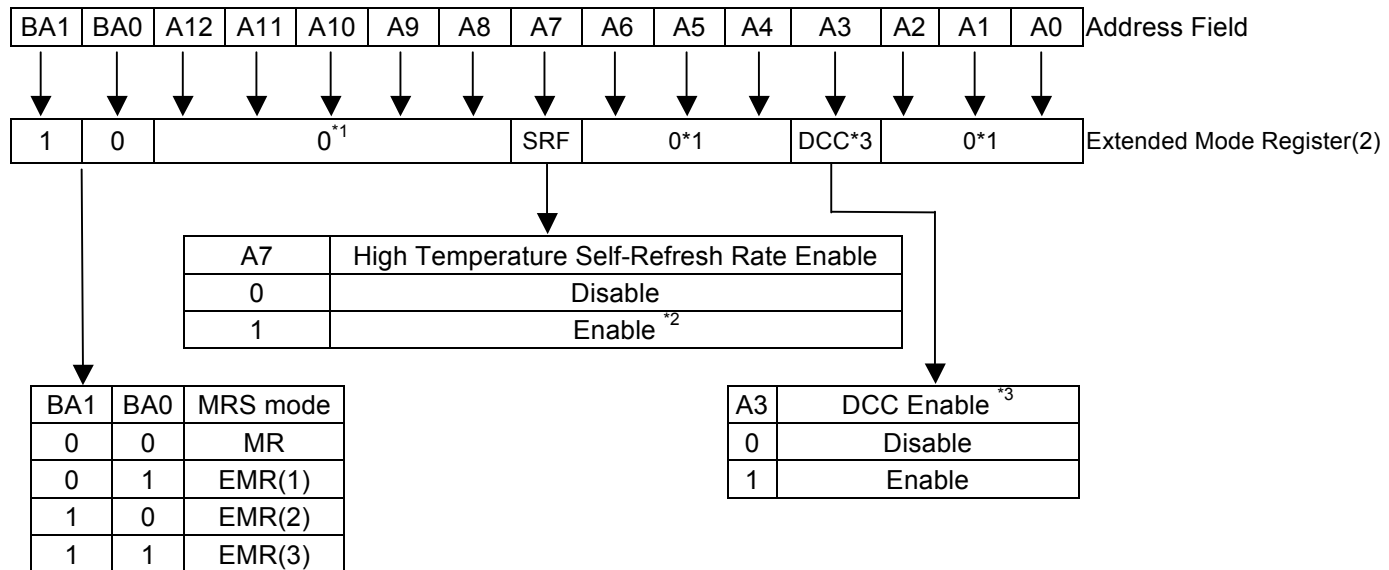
| BA1 | BA0 | A12 | A11 | A10 | A9 | A8 | A7 | A6 | A5 | A4 | A3 | A2 | A1 | A0 |
|---|---|---|---|---|---|---|---|---|---|---|---|---|---|---|

Address Field

| 1 | 0 | $0^{*1}$ | SRF | 0*1 | DCC*3 | 0*1 |
|---|---|---|---|---|---|---|

Extended Mode Register(2)

| A7 | High Temperature Self-Refresh Rate Enable |
|---|---|
| 0 | Disable |
| 1 | Enable $^{*2}$ |

| BA1 | BA0 | MRS mode |
|---|---|---|
| 0 | 0 | MR |
| 0 | 1 | EMR(1) |
| 1 | 0 | EMR(2) |
| 1 | 1 | EMR(3) |

| A3 | DCC Enable $^{*3}$ |
|---|---|
| 0 | Disable |
| 1 | Enable |